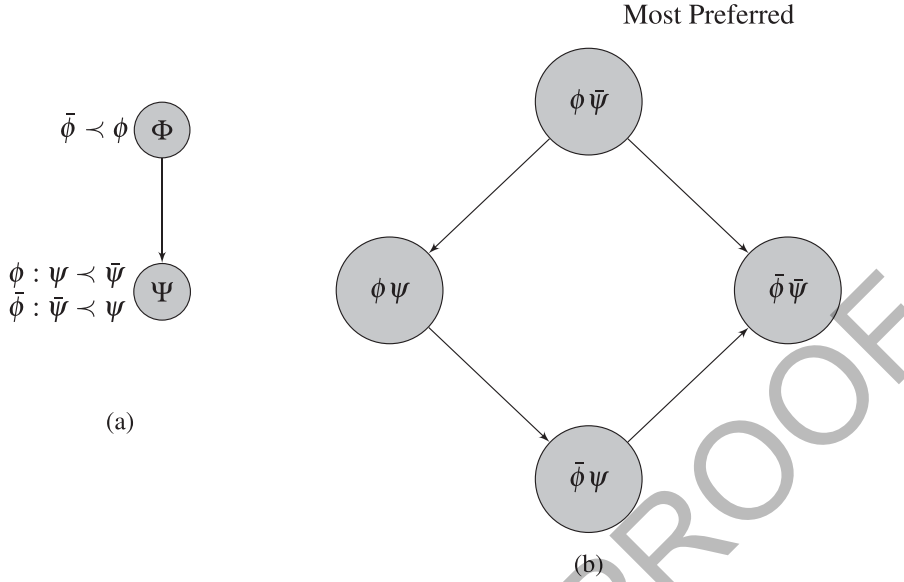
Most Preferred

$\bar{\phi} \prec \phi$ $\Phi$

$\phi : \psi \prec \bar{\psi}$
$\bar{\phi} : \bar{\psi} \prec \psi$ $\Psi$

(a)

$\phi \bar{\psi}$

$\phi \psi$

$\bar{\phi} \bar{\psi}$

$\bar{\phi} \psi$

(b)

PROOF